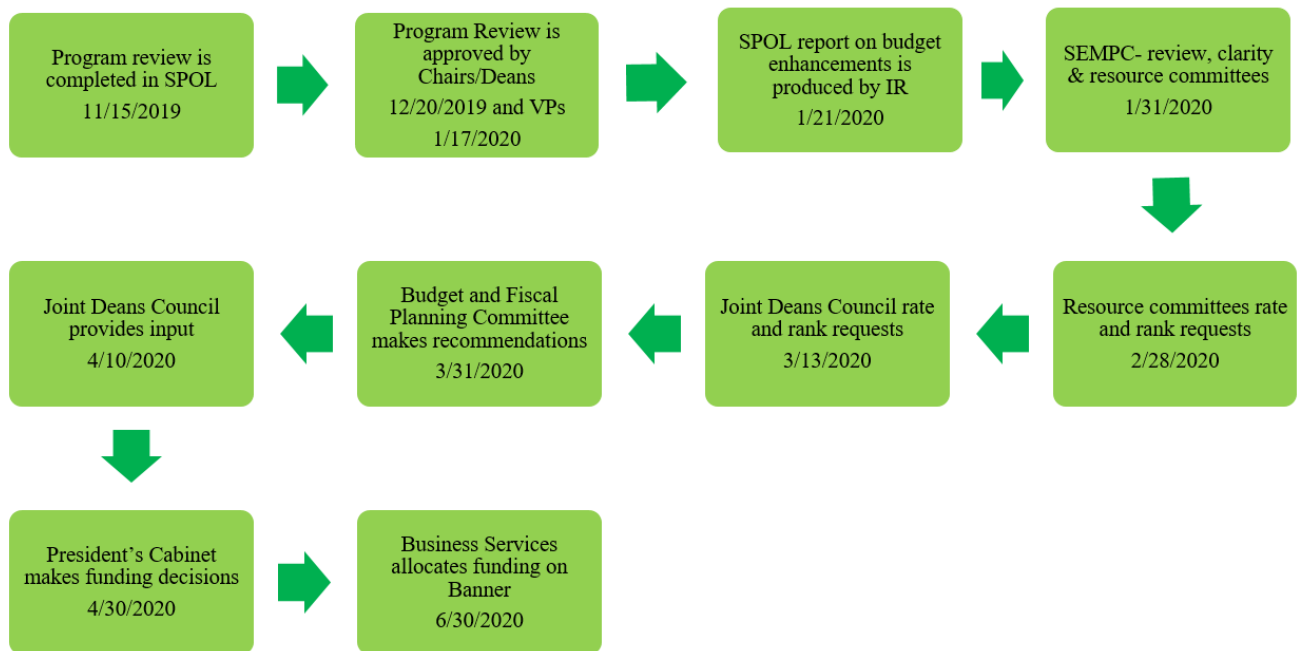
Program review is completed in SPOL
11/15/2019

Program Review is approved by Chairs/Deans
12/20/2019 and VPs
1/17/2020

SPOL report on budget enhancements is produced by IR
1/21/2020

SEMPC- review, clarity & resource committees
1/31/2020

Resource committees rate and rank requests
2/28/2020

Joint Deans Council rate and rank requests
3/13/2020

Budget and Fiscal Planning Committee makes recommendations
3/31/2020

Joint Deans Council provides input
4/10/2020

President's Cabinet makes funding decisions
4/30/2020

Business Services allocates funding on Banner
6/30/2020